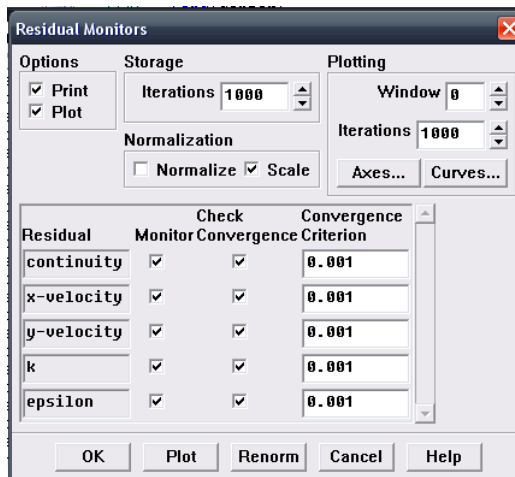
Residual Monitors

Options
☑ Print
☑ Plot

Storage
Iterations 1000

Normalization
☐ Normalize ☑ Scale

Plotting
Window 0
Iterations 1000
Axes... Curves...

| Residual | Monitor | Check Convergence | Convergence Criterion |
|---|---|---|---|
| continuity | ☑ | ☑ | 0.001 |
| x-velocity | ☑ | ☑ | 0.001 |
| y-velocity | ☑ | ☑ | 0.001 |
| k | ☑ | ☑ | 0.001 |
| epsilon | ☑ | ☑ | 0.001 |

OK Plot Renorm Cancel Help